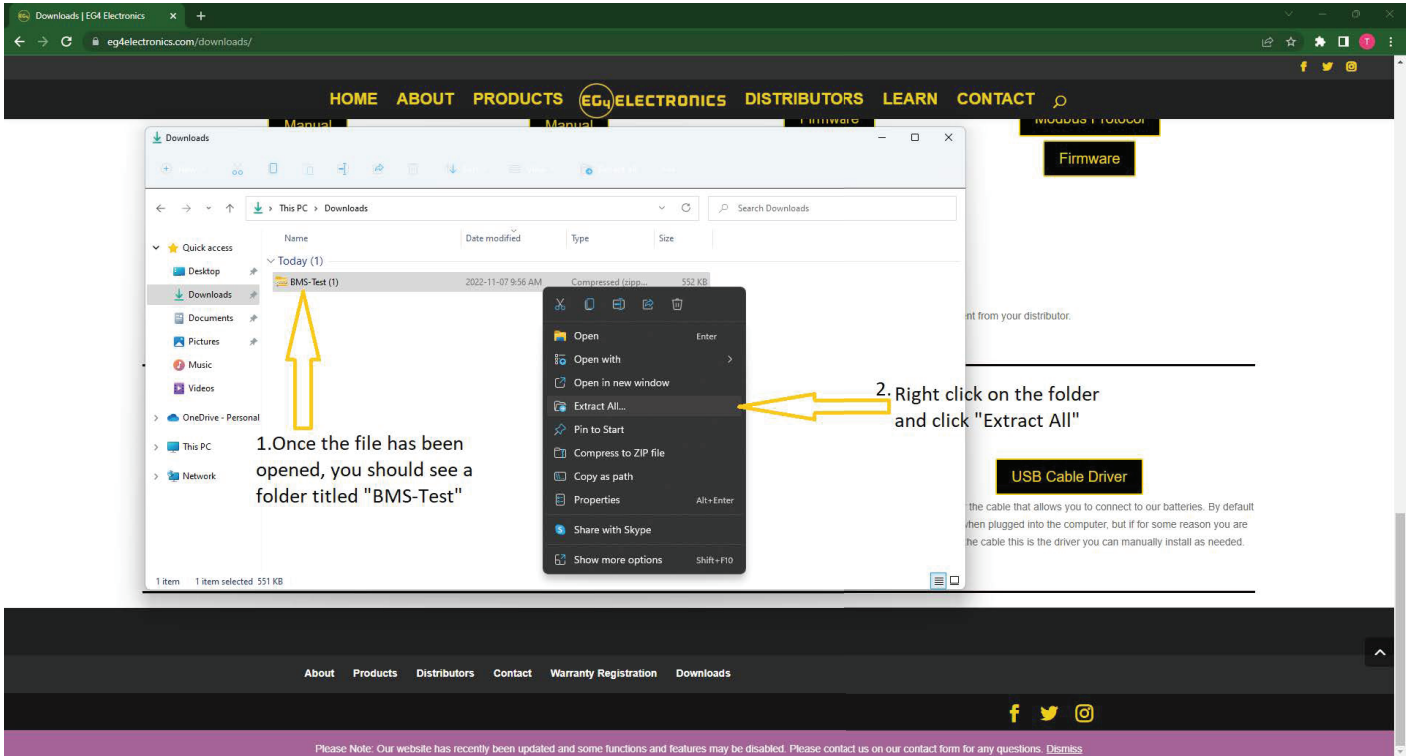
Downloads | EG4 Electronics

eg4electronics.com/downloads/

HOME ABOUT PRODUCTS EG4 ELECTRONICS DISTRIBUTORS LEARN CONTACT

Manual Manual Firmware Modbus Protocol

Firmware

Downloads

This PC > Downloads

Search Downloads

Quick access
Desktop
Downloads
Documents
Pictures
Music
Videos
OneDrive - Personal
This PC
Network

| Name | Date modified | Type | Size |
|---|---|---|---|
| Today (1) | | | |
| BMS-Test (1) | 2022-11-07 9:56 AM | Compressed (zipp... | 552 KB |

Open Enter
Open with
Open in new window
Extract All...
Pin to Start
Compress to ZIP file
Copy as path
Properties Alt+Enter
Share with Skype
Show more options Shift+F10

1.Once the file has been opened, you should see a folder titled "BMS-Test"

2. Right click on the folder and click "Extract All"

nt from your distributor.

USB Cable Driver

the cable that allows you to connect to our batteries. By default when plugged into the computer, but if for some reason you are the cable this is the driver you can manually install as needed.

1 item 1 item selected 551 KB

About Products Distributors Contact Warranty Registration Downloads

Please Note: Our website has recently been updated and some functions and features may be disabled. Please contact us on our contact form for any questions. Dismiss